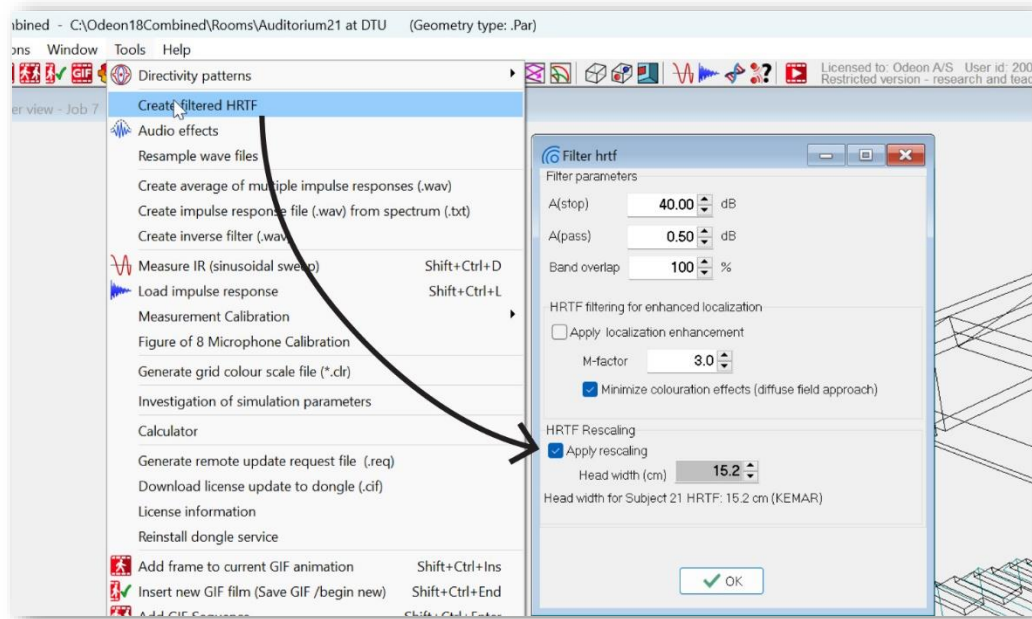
bined - C:\Odeon18Combined\Rooms\Auditorium21 at DTU (Geometry type: .Par)

ons Window Tools Help

GIF

Licensed to: Odeon A/S User id: 200
Restricted version - research and teac

er view - Job 7

Directivity patterns
Create filtered HRTF
Audio effects
Resample wave files
Create average of multiple impulse responses (.wav)
Create impulse response file (.wav) from spectrum (.txt)
Create inverse filter (.wav)
Measure IR (sinusoidal sweep) Shift+Ctrl+D
Load impulse response Shift+Ctrl+L
Measurement Calibration
Figure of 8 Microphone Calibration
Generate grid colour scale file (*.clr)
Investigation of simulation parameters
Calculator
Generate remote update request file (.req)
Download license update to dongle (.cif)
License information
Reinstall dongle service
Add frame to current GIF animation Shift+Ctrl+Ins
Insert new GIF film (Save GIF /begin new) Shift+Ctrl+End
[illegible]

Filter hrtf
Filter parameters
A(stop) 40.00 dB
A(pass) 0.50 dB
Band overlap 100 %
HRTF filtering for enhanced localization
Apply localization enhancement
M-factor 3.0
Minimize colouration effects (diffuse field approach)
HRTF Rescaling
Apply rescaling
Head width (cm) 15.2
Head width for Subject 21 HRTF: 15.2 cm (KEMAR)
OK